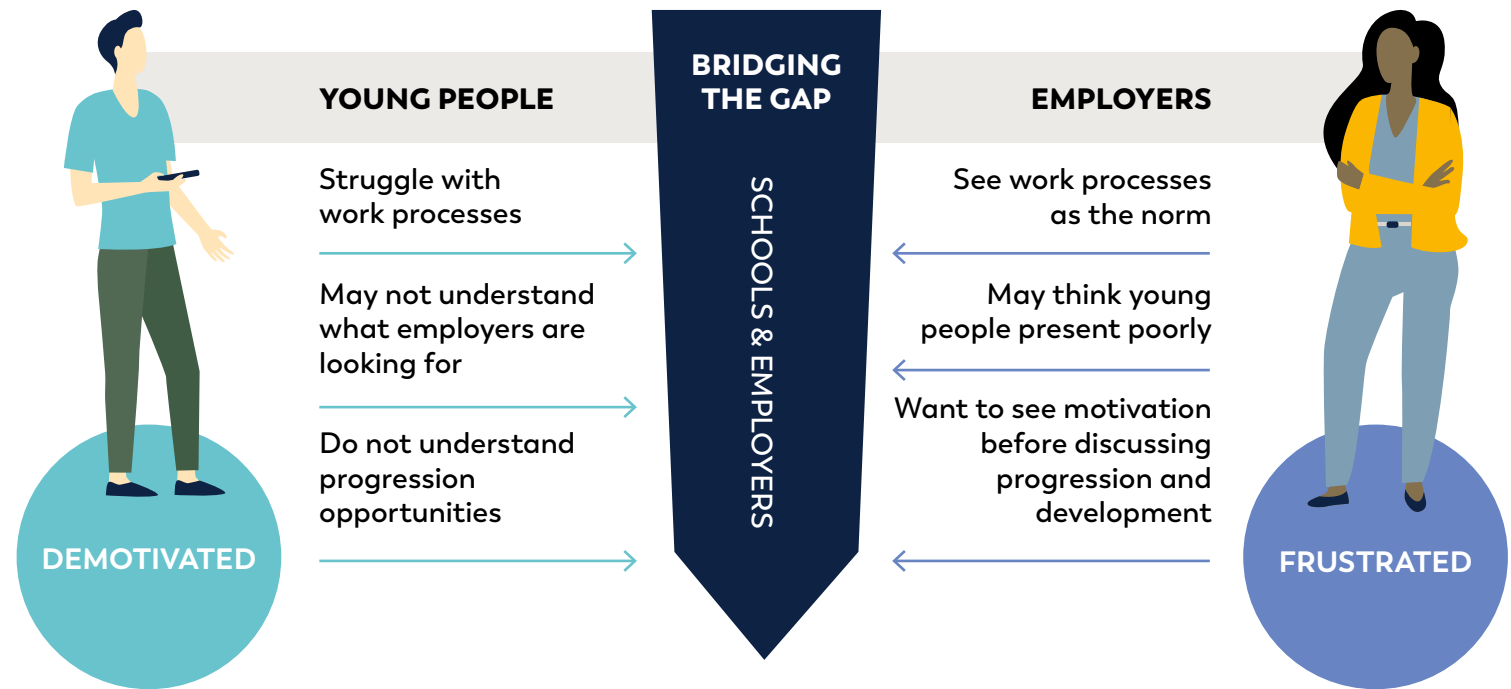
YOUNG PEOPLE

Struggle with work processes

May not understand what employers are looking for

Do not understand progression opportunities

DEMOTIVATED

BRIDGING THE GAP

SCHOOLS & EMPLOYERS

EMPLOYERS

See work processes as the norm

May think young people present poorly

Want to see motivation before discussing progression and development

FRUSTRATED